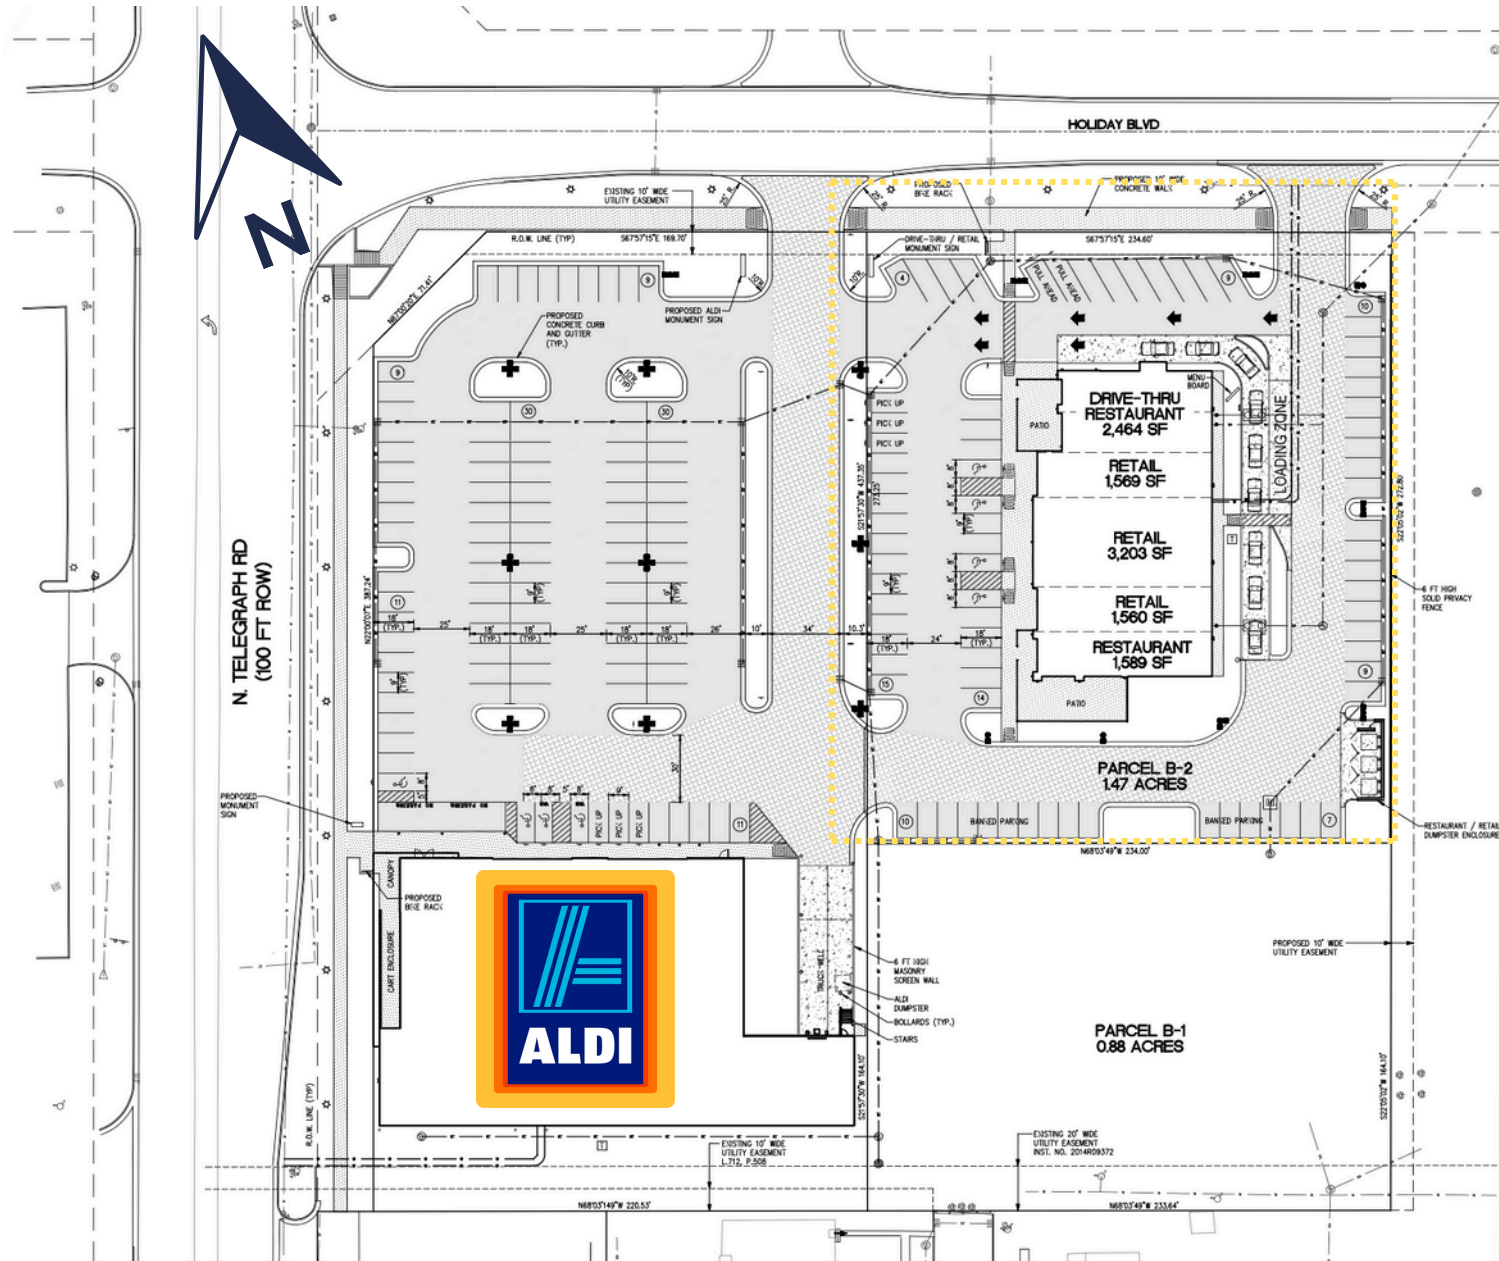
N

HOLIDAY BLVD

EXISTING 10' WIDE UTILITY EASEMENT

PROPOSED BIKE RACK

PROPOSED 10' WIDE CONCRETE WALK

R.O.W. LINE (TYP)

S67°57'15"E 169.70'

S67°57'15"E 234.60'

DRIVE-THRU / RETAIL MONUMENT SIGN

PULL AHEAD

PULL AHEAD

PROPOSED CONCRETE CURB AND GUTTER (TYP.)

PROPOSED ALDI MONUMENT SIGN

N. TELEGRAPH RD (100 FT ROW)

PICK UP

PICK UP

PICK UP

MENU BOARD

DRIVE-THRU RESTAURANT 2,464 SF

PATIO

LOADING ZONE

RETAIL 1,569 SF

RETAIL 3,203 SF

RETAIL 1,560 SF

RESTAURANT 1,589 SF

PATIO

6 FT HIGH SOLID PRIVACY FENCE

PARCEL B-2 1.47 ACRES

BANKED PARKING

BANKED PARKING

RESTAURANT / RETAIL DUMPSTER ENCLOSURE

N68°03'49"W 234.00'

PROPOSED MONUMENT SIGN

CANOPY

PROPOSED BIKE RACK

CART ENCLOSURE

TRUCK WELL

6 FT HIGH MASONRY SCREEN WALL

ALDI DUMPSTER

BOLLARDS (TYP.)

STAIRS

ALDI

PROPOSED 10' WIDE UTILITY EASEMENT

PARCEL B-1 0.88 ACRES

EXISTING 10' WIDE UTILITY EASEMENT L.712, P.508

EXISTING 20' WIDE UTILITY EASEMENT INST. NO. 2014R09372

R.O.W. LINE (TYP)

N68°03'49"W 220.53'

N68°03'49"W 233.64'